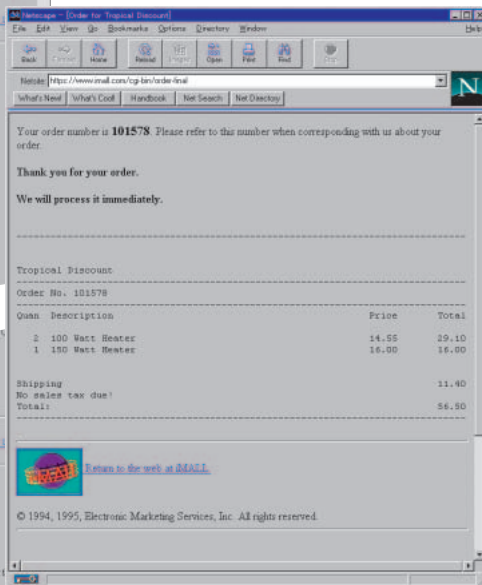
Netscape - [Order for Tropical Discount]

File Edit View Go Bookmarks Options Directory Window Help

Back Forward Home Reload Images Open Print Find Stop

Netsite: https://www.imall.com/cgi-bin/order-final

What's New! What's Cool! Handbook Net Search Net Directory

Your order number is **101578**. Please refer to this number when corresponding with us about your order.

**Thank you for your order.**

**We will process it immediately.**

Tropical Discount

Order No. 101578

| Quan | Description | Price | Total |
|---|---|---|---|
| 2 | 100 Watt Heater | 14.55 | 29.10 |
| 1 | 150 Watt Heater | 16.00 | 16.00 |

Shipping 11.40
No sales tax due!
Total: 56.50

iMALL

Return to the web at iMALL

© 1994, 1995, Electronic Marketing Services, Inc. All rights reserved.